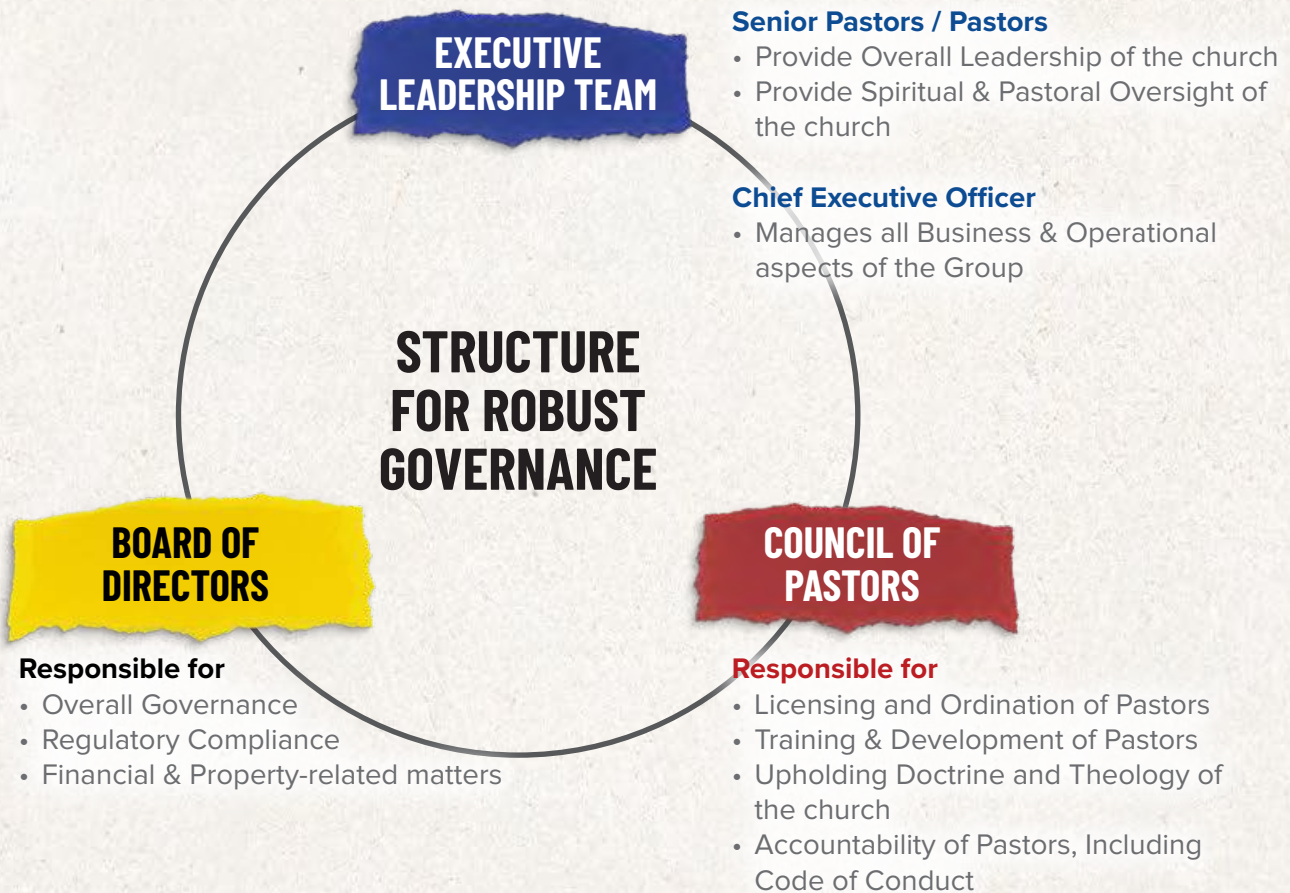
EXECUTIVE LEADERSHIP TEAM

Senior Pastors / Pastors
• Provide Overall Leadership of the church
• Provide Spiritual & Pastoral Oversight of the church

Chief Executive Officer
• Manages all Business & Operational aspects of the Group

STRUCTURE FOR ROBUST GOVERNANCE

BOARD OF DIRECTORS

Responsible for
• Overall Governance
• Regulatory Compliance
• Financial & Property-related matters

COUNCIL OF PASTORS

Responsible for
• Licensing and Ordination of Pastors
• Training & Development of Pastors
• Upholding Doctrine and Theology of the church
• Accountability of Pastors, Including Code of Conduct